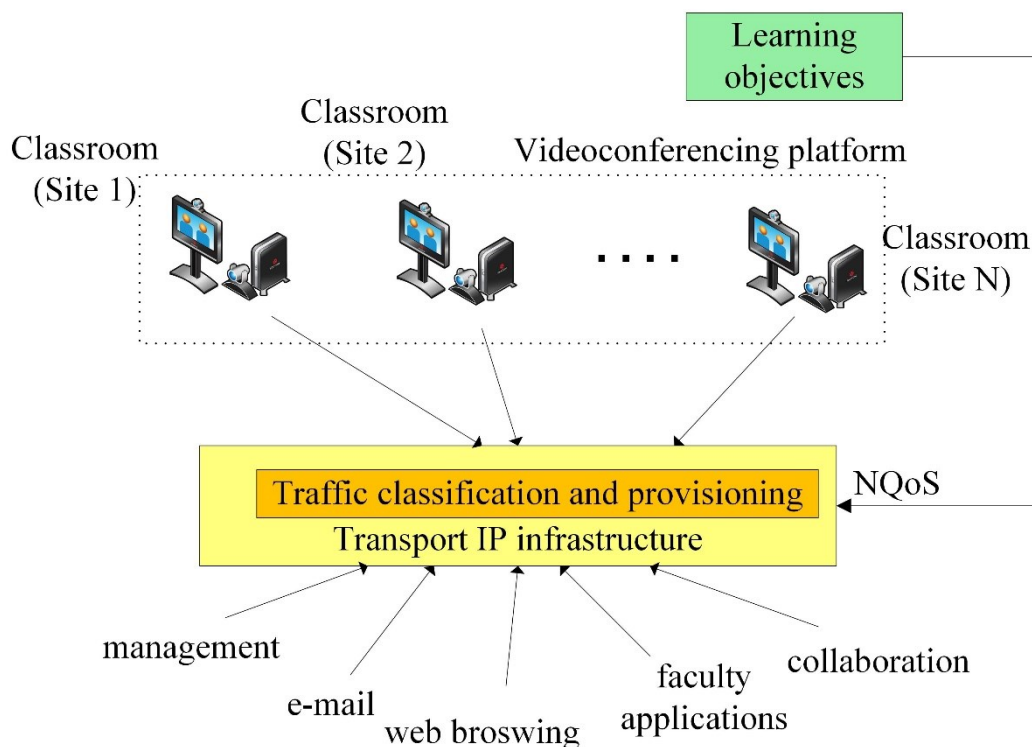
Learning objectives

Classroom (Site 1)

Classroom (Site 2)

Videoconferencing platform

....

Classroom (Site N)

Traffic classification and provisioning

Transport IP infrastructure

NQoS

management

e-mail

web broswing

faculty applications

collaboration